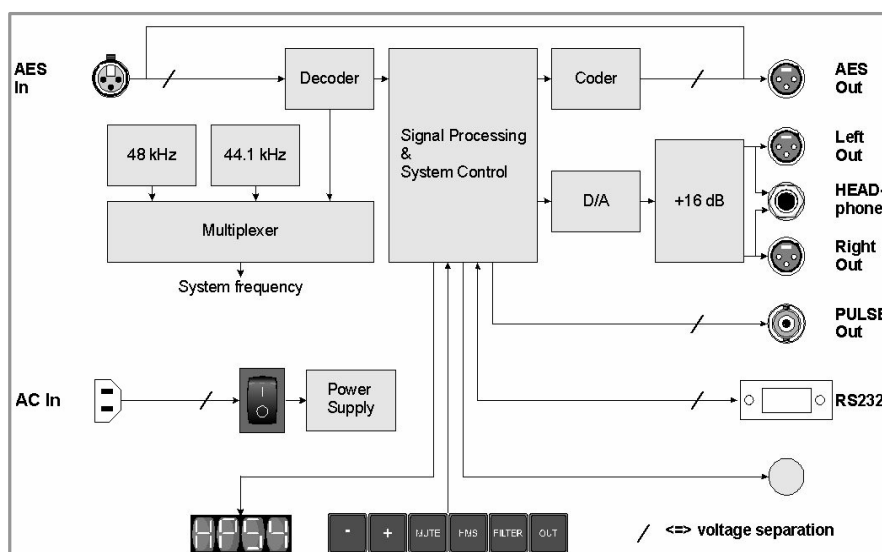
AES In

Decoder

Signal Processing & System Control

Coder

AES Out

48 kHz

44.1 kHz

Left Out

D/A

+16 dB

HEAD-phone

Multiplexer

Right Out

System frequency

PULSE Out

AC In

Power Supply

RS232

HP54

-

+

MUTE

RMS

FILTER

OUT

/ <=> voltage separation